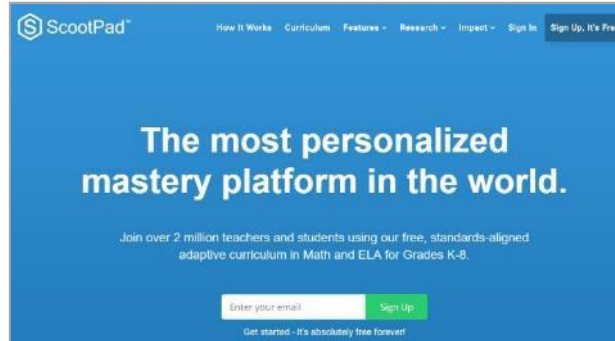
ScootPad™

How It Works Curriculum Features ⌄ Research ⌄ Impact ⌄ Sign In Sign Up, It's Fre

The most personalized mastery platform in the world.

Join over 2 million teachers and students using our free, standards-aligned adaptive curriculum in Math and ELA for Grades K-8.

Enter your email Sign Up

Get started - It's absolutely free forever!